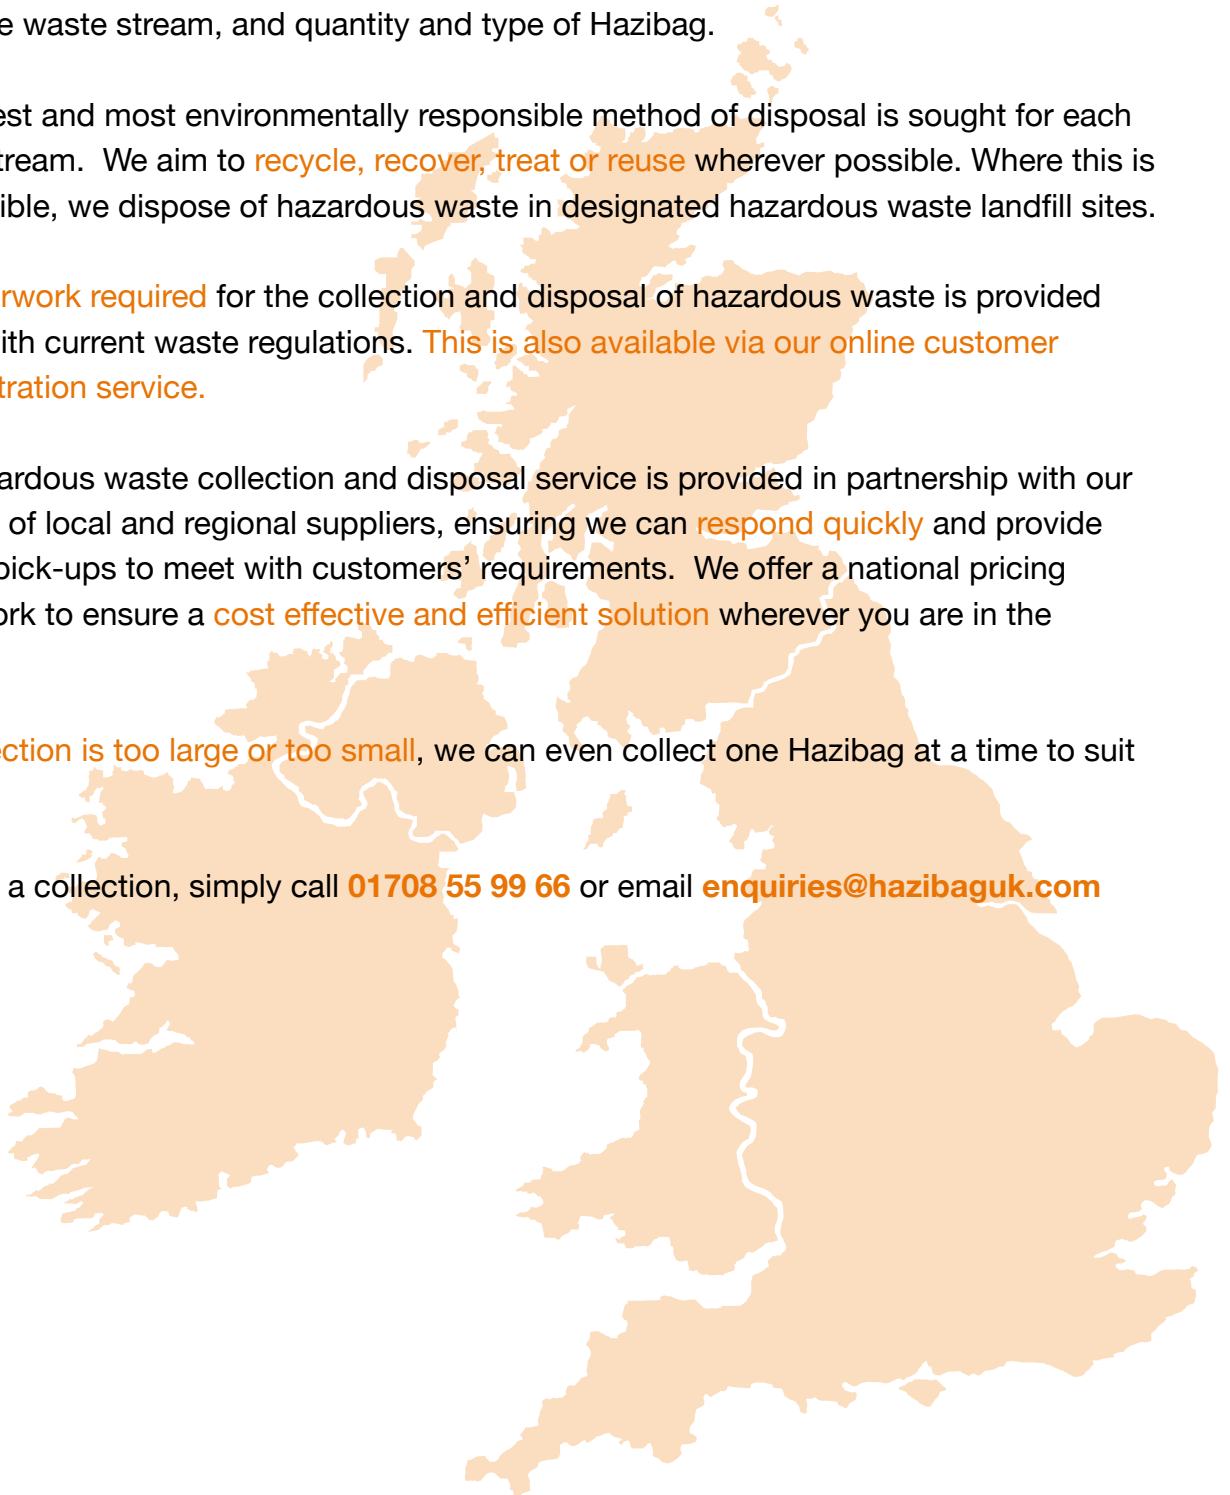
e waste stream, and quantity and type of Hazibag.

est and most environmentally responsible method of disposal is sought for each tream. We aim to recycle, recover, treat or reuse wherever possible. Where this is ible, we dispose of hazardous waste in designated hazardous waste landfill sites.

rwork required for the collection and disposal of hazardous waste is provided ith current waste regulations. This is also available via our online customer tration service.

ardous waste collection and disposal service is provided in partnership with our of local and regional suppliers, ensuring we can respond quickly and provide pick-ups to meet with customers' requirements. We offer a national pricing ork to ensure a cost effective and efficient solution wherever you are in the

ection is too large or too small, we can even collect one Hazibag at a time to suit

a collection, simply call 01708 55 99 66 or email enquiries@hazibaguk.com